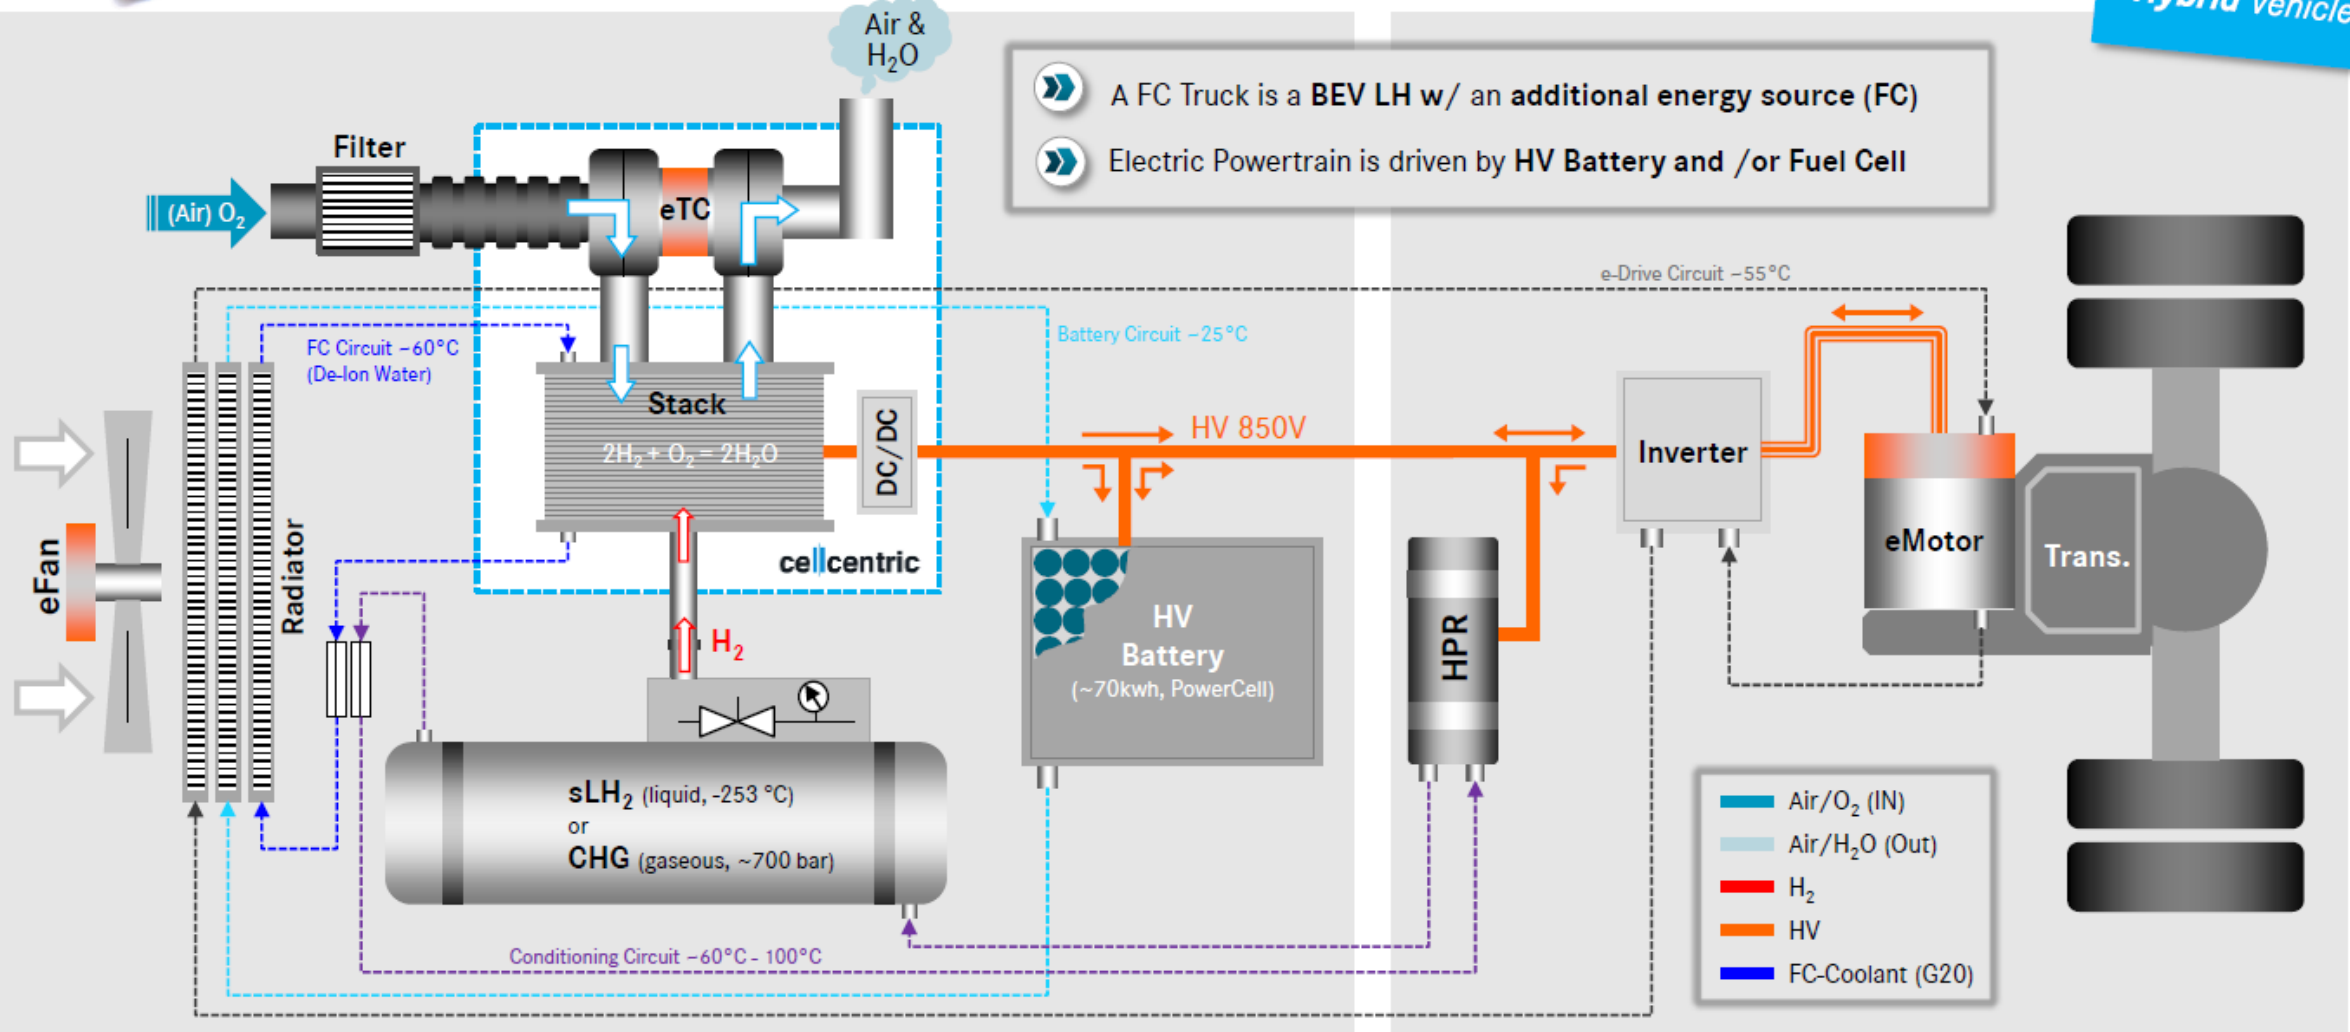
Hybrid vehicle

A FC Truck is a BEV LH w/ an additional energy source (FC)

Electric Powertrain is driven by HV Battery and /or Fuel Cell

Air & $H_2O$

Filter

(Air) $O_2$

eTC

e-Drive Circuit ~55°C

FC Circuit ~60°C (De-Ion Water)

Battery Circuit ~25°C

Stack

$2H_2 + O_2 = 2H_2O$

DC/DC

HV 850V

Inverter

eMotor

Trans.

eFan

Radiator

cellcentric

$H_2$

HV Battery (~70kwh, PowerCell)

HPR

$sLH_2$ (liquid, -253 °C) or CHG (gaseous, ~700 bar)

Conditioning Circuit ~60°C - 100°C

Air/$O_2$ (IN)

Air/$H_2O$ (Out)

$H_2$

HV

FC-Coolant (G20)